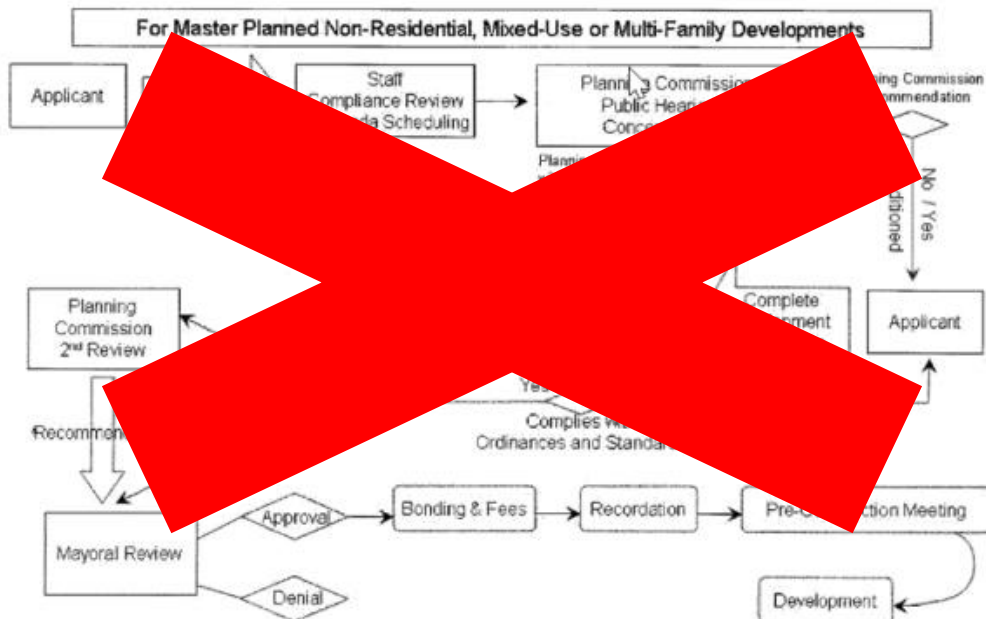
For Master Planned Non-Residential, Mixed-Use or Multi-Family Developments

Applicant

Staff Compliance Review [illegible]da Scheduling

Planning Commission Public Hear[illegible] Conce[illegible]

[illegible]ing Commission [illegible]commendation

Planni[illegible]

No / Yes

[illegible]ditioned

Planning Commission 2nd Review

Complete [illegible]ment

Applicant

Yes

Complies w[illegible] Ordinances and Standa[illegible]

Recommen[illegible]

Mayoral Review

Approval

Bonding & Fees

Recordation

Pre-C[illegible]ction Meeting

Denial

Development